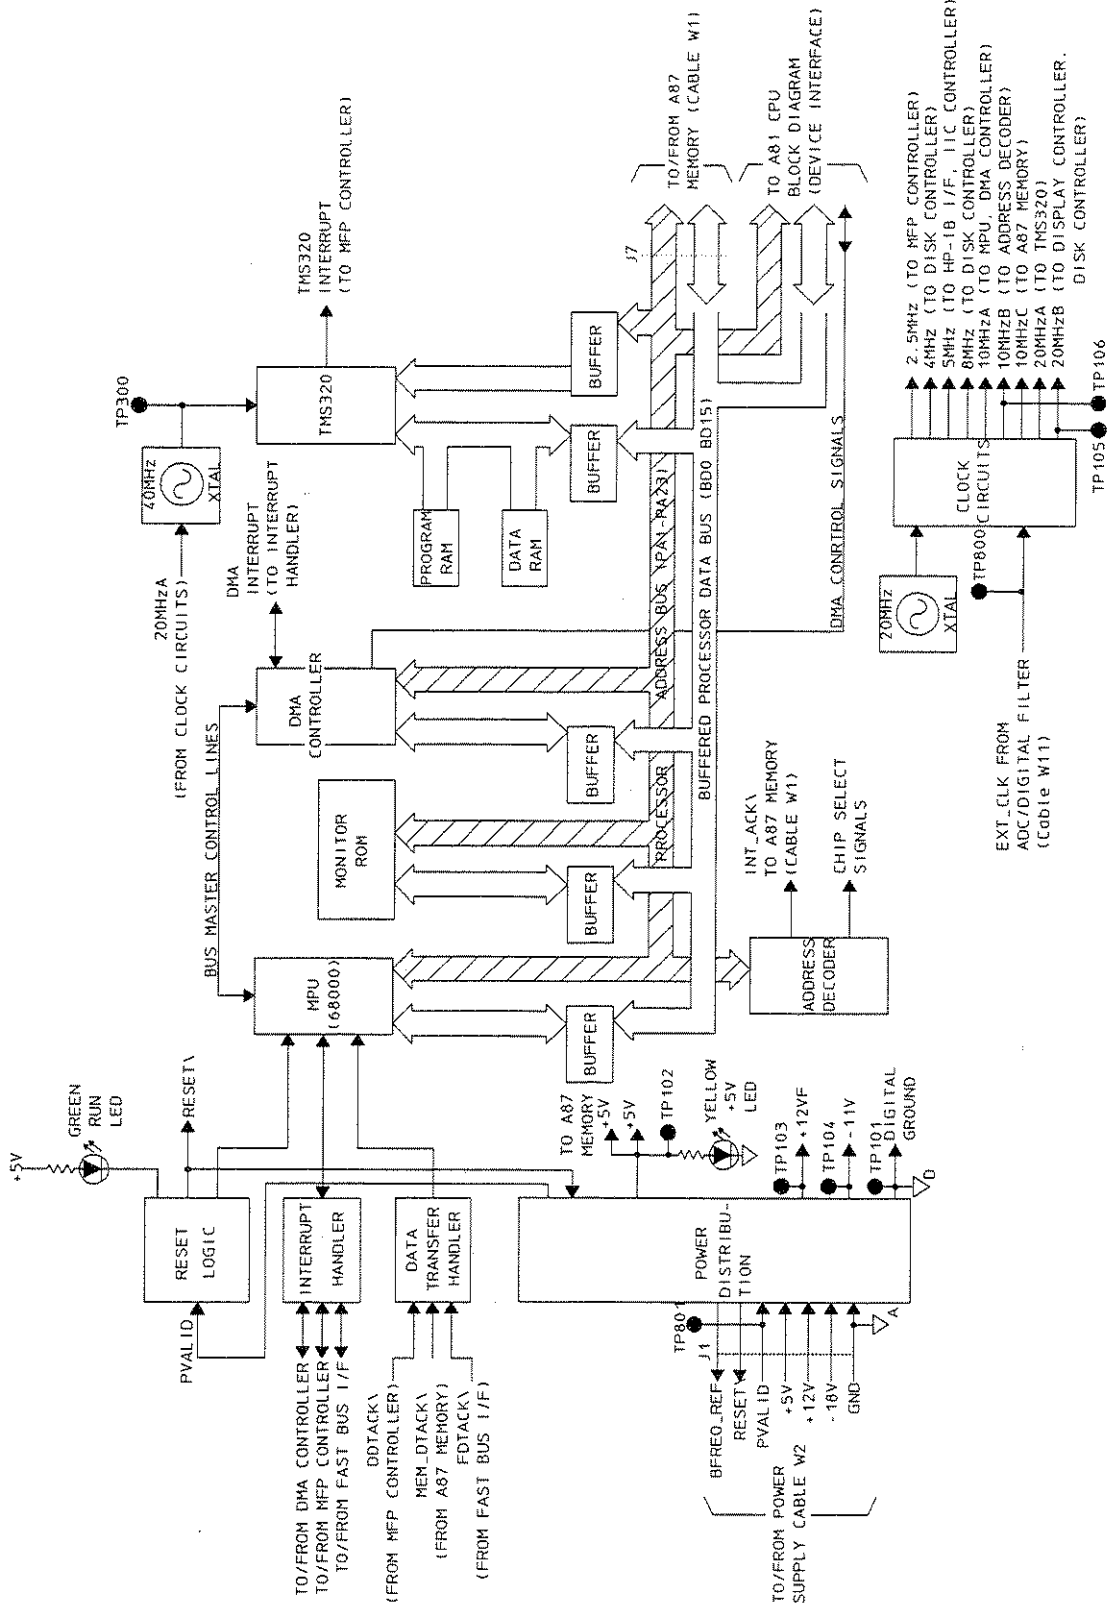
+5V
GREEN RUN LED
RESET\
RESET LOGIC
PVALID
INTERRUPT HANDLER
TO/FROM DMA CONTROLLER
TO/FROM MFP CONTROLLER
TO/FROM FAST BUS I/F
DATA TRANSFER HANDLER
DDTACK\ (FROM MFP CONTROLLER)
MEM_DTACK\ (FROM A87 MEMORY)
FDTACK\ (FROM FAST BUS I/F)
MPU (68000)
BUS MASTER CONTROL LINES
BUFFER
MONITOR ROM
BUFFER
DMA CONTROLLER
BUFFER
20MHzA (FROM CLOCK CIRCUITS)
DMA INTERRUPT (TO INTERRUPT HANDLER)
40MHz XTAL
TP300
TMS320
TMS320 INTERRUPT (TO MFP CONTROLLER)
PROGRAM RAM
DATA RAM
BUFFER
BUFFER
PROCESSOR ADDRESS BUS (PA1-PA23)
BUFFERED PROCESSOR DATA BUS (BD0 BD15)
DMA CONTROL SIGNALS
J7
TO/FROM A87 MEMORY (CABLE W1)
TO A81 CPU BLOCK DIAGRAM (DEVICE INTERFACE)
ADDRESS DECODER
INT_ACK\ TO A87 MEMORY (CABLE W1)
CHIP SELECT SIGNALS
TO A87 MEMORY
+5V
+5V
TP102
YELLOW +5V LED
TP103 +12VF
TP104 -11V
TP101 DIGITAL GROUND
D
POWER DISTRIBUTION
TP801
J1
A
BFREQ_REF
RESET\
PVALID
+5V
+12V
-18V
GND
TO/FROM POWER SUPPLY CABLE W2
20MHz XTAL
TP800
CLOCK CIRCUITS
EXT_CLK FROM ADC/DIGITAL FILTER (Cable W11)
TP105
TP106
2.5MHz (TO MFP CONTROLLER)
4MHz (TO DISK CONTROLLER)
5MHz (TO HP-IB I/F, IIC CONTROLLER)
8MHz (TO DISK CONTROLLER)
10MHzA (TO MPU, DMA CONTROLLER)
10MHzB (TO ADDRESS DECODER)
10MHzC (TO A87 MEMORY)
20MHzA (TO TMS320)
20MHzB (TO DISPLAY CONTROLLER, DISK CONTROLLER)